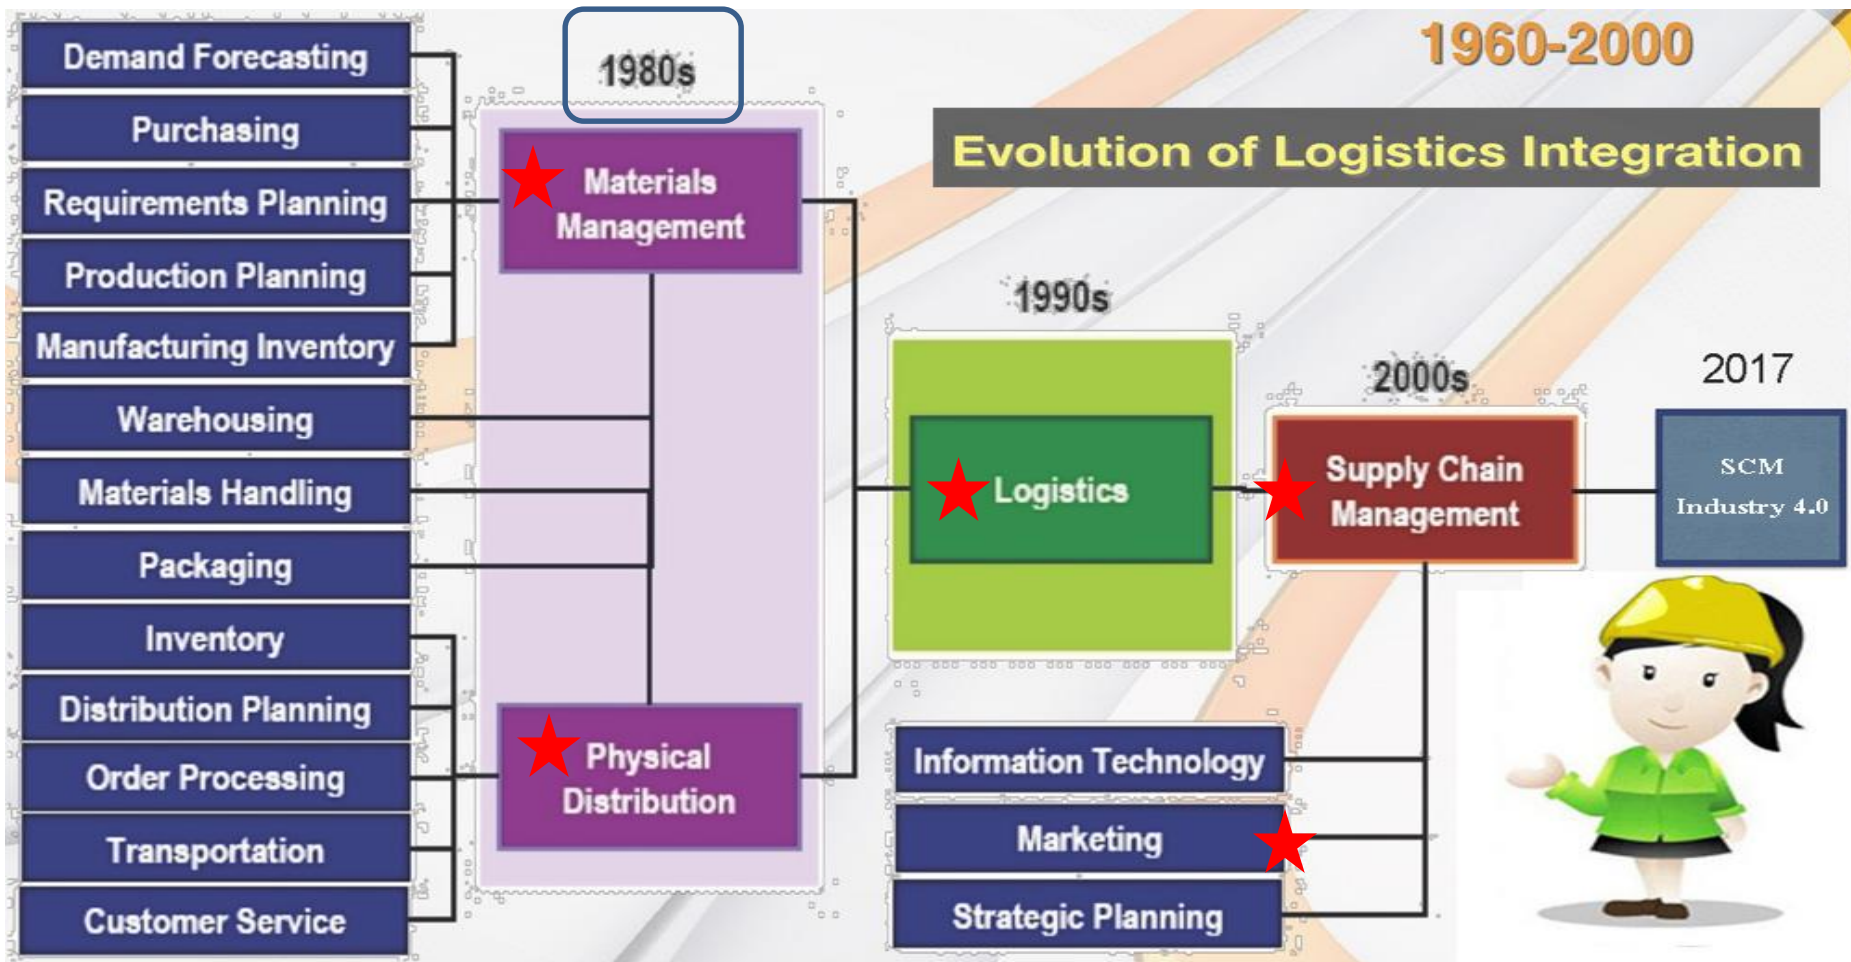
1960-2000

Evolution of Logistics Integration

Demand Forecasting
Purchasing
Requirements Planning
Production Planning
Manufacturing Inventory
Warehousing
Materials Handling
Packaging
Inventory
Distribution Planning
Order Processing
Transportation
Customer Service

1980s

Materials Management

Physical Distribution

1990s

Logistics

2000s

Supply Chain Management

2017

SCM
Industry 4.0

Information Technology
Marketing
Strategic Planning